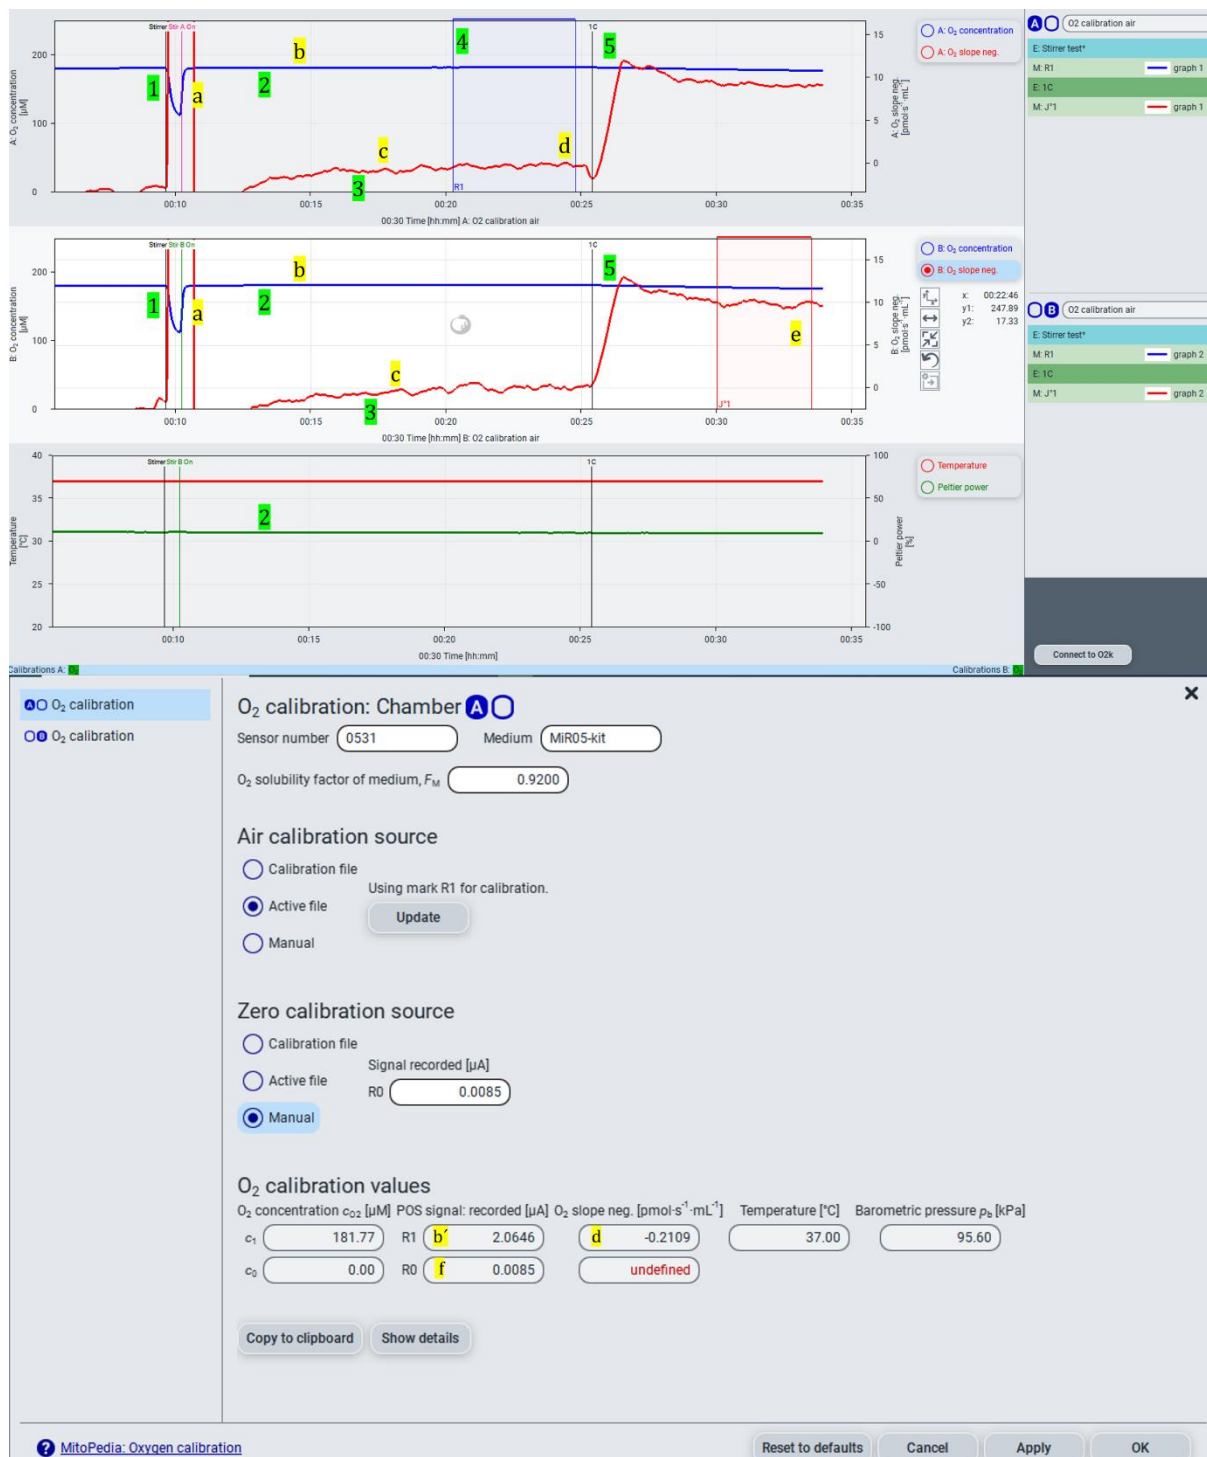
Stirrer Str A On
1C
A: O₂ concentration [µM]
200
100
0
1
a
b
2
4
R1
5
c
d
3
00:10
00:15
00:20
00:25
00:30
00:35
00:30 Time [hh:mm] A: O2 calibration air
15
10
5
0
A: O₂ slope neg. [pmol·s⁻¹·mL⁻¹]
A: O₂ concentration
A: O₂ slope neg.
A B O2 calibration air
E: Stirrer test*
M: R1 graph 1
E: 1C
M: J°1 graph 1

Stirrer Str B On
1C
B: O₂ concentration [µM]
200
100
0
1
a
b
2
5
c
3
e
J°1
00:10
00:15
00:20
00:25
00:30
00:35
00:30 Time [hh:mm] B: O2 calibration air
15
10
5
0
B: O₂ slope neg. [pmol·s⁻¹·mL⁻¹]
B: O₂ concentration
B: O₂ slope neg.
x: 00:22:46
y1: 247.89
y2: 17.33
A B O2 calibration air
E: Stirrer test*
M: R1 graph 2
E: 1C
M: J°1 graph 2

Stirrer Str B On
1C
Temperature [°C]
40
35
30
25
20
2
00:10
00:15
00:20
00:25
00:30
00:35
00:30 Time [hh:mm]
100
50
0
-50
-100
Peltier power [%]
Temperature
Peltier power
Connect to O2k
Calibrations A:
Calibrations B:

A O₂ calibration
B O₂ calibration
×
O₂ calibration: Chamber A
Sensor number 0531
Medium MiR05-kit
O₂ solubility factor of medium, $F_M$ 0.9200

Air calibration source
Calibration file
Active file
Using mark R1 for calibration.
Update
Manual

Zero calibration source
Calibration file
Active file
Signal recorded [µA]
R0 0.0085
Manual

O₂ calibration values
O₂ concentration $c_{O2}$ [µM] POS signal: recorded [µA] O₂ slope neg. [pmol·s⁻¹·mL⁻¹] Temperature [°C] Barometric pressure $p_b$ [kPa]
$c_1$ 181.77 R1 b′ 2.0646 d -0.2109 37.00 95.60
$c_0$ 0.00 R0 f 0.0085 undefined

Copy to clipboard
Show details

MitoPedia: Oxygen calibration
Reset to defaults
Cancel
Apply
OK